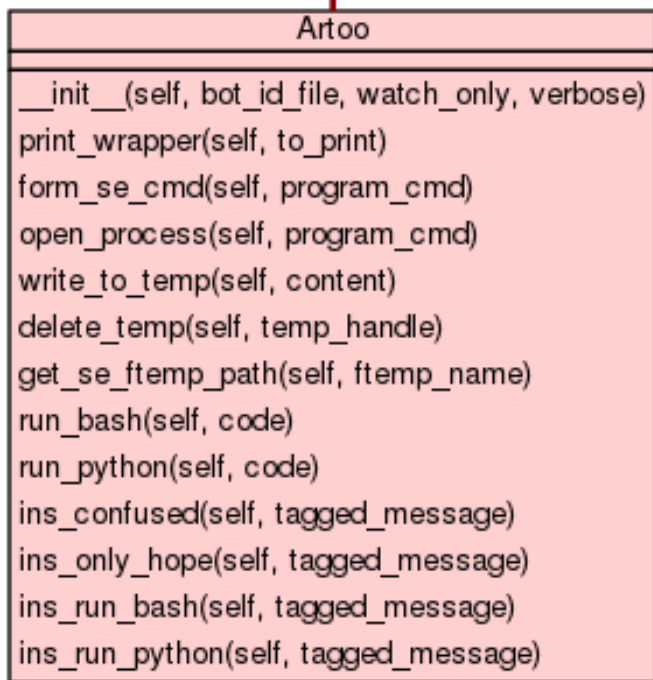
Artoo

__init__(self, bot_id_file, watch_only, verbose)
print_wrapper(self, to_print)
form_se_cmd(self, program_cmd)
open_process(self, program_cmd)
write_to_temp(self, content)
delete_temp(self, temp_handle)
get_se_ftemp_path(self, ftemp_name)
run_bash(self, code)
run_python(self, code)
ins_confused(self, tagged_message)
ins_only_hope(self, tagged_message)
ins_run_bash(self, tagged_message)
ins_run_python(self, tagged_message)